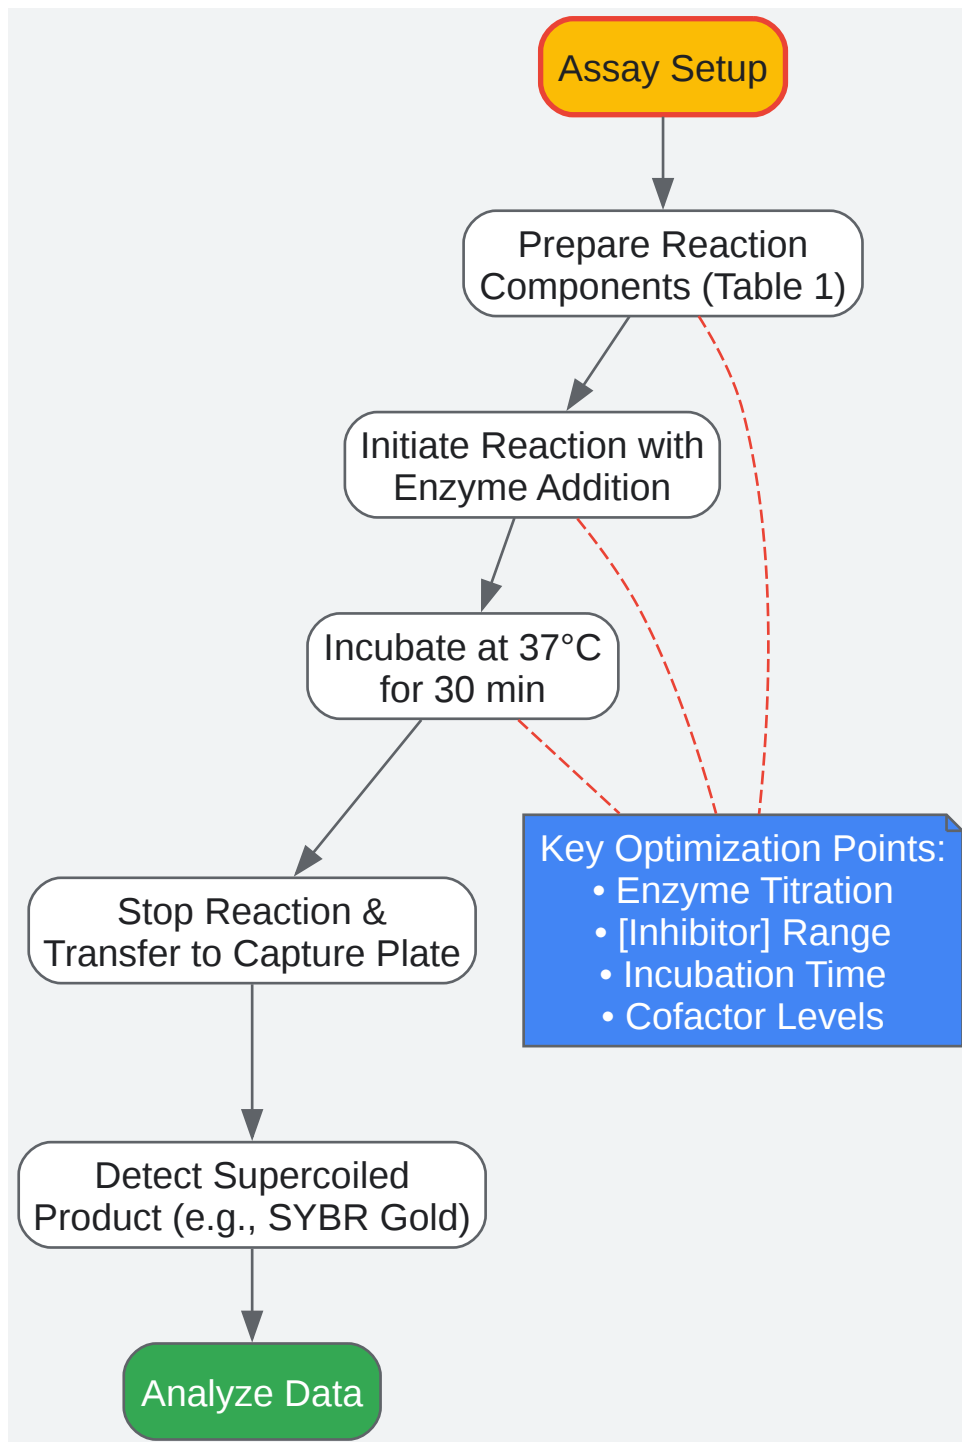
Assay Setup

Prepare Reaction Components (Table 1)

Initiate Reaction with Enzyme Addition

Incubate at 37°C for 30 min

Stop Reaction & Transfer to Capture Plate

Key Optimization Points:
• Enzyme Titration
• [Inhibitor] Range
• Incubation Time
• Cofactor Levels

Detect Supercoiled Product (e.g., SYBR Gold)

Analyze Data